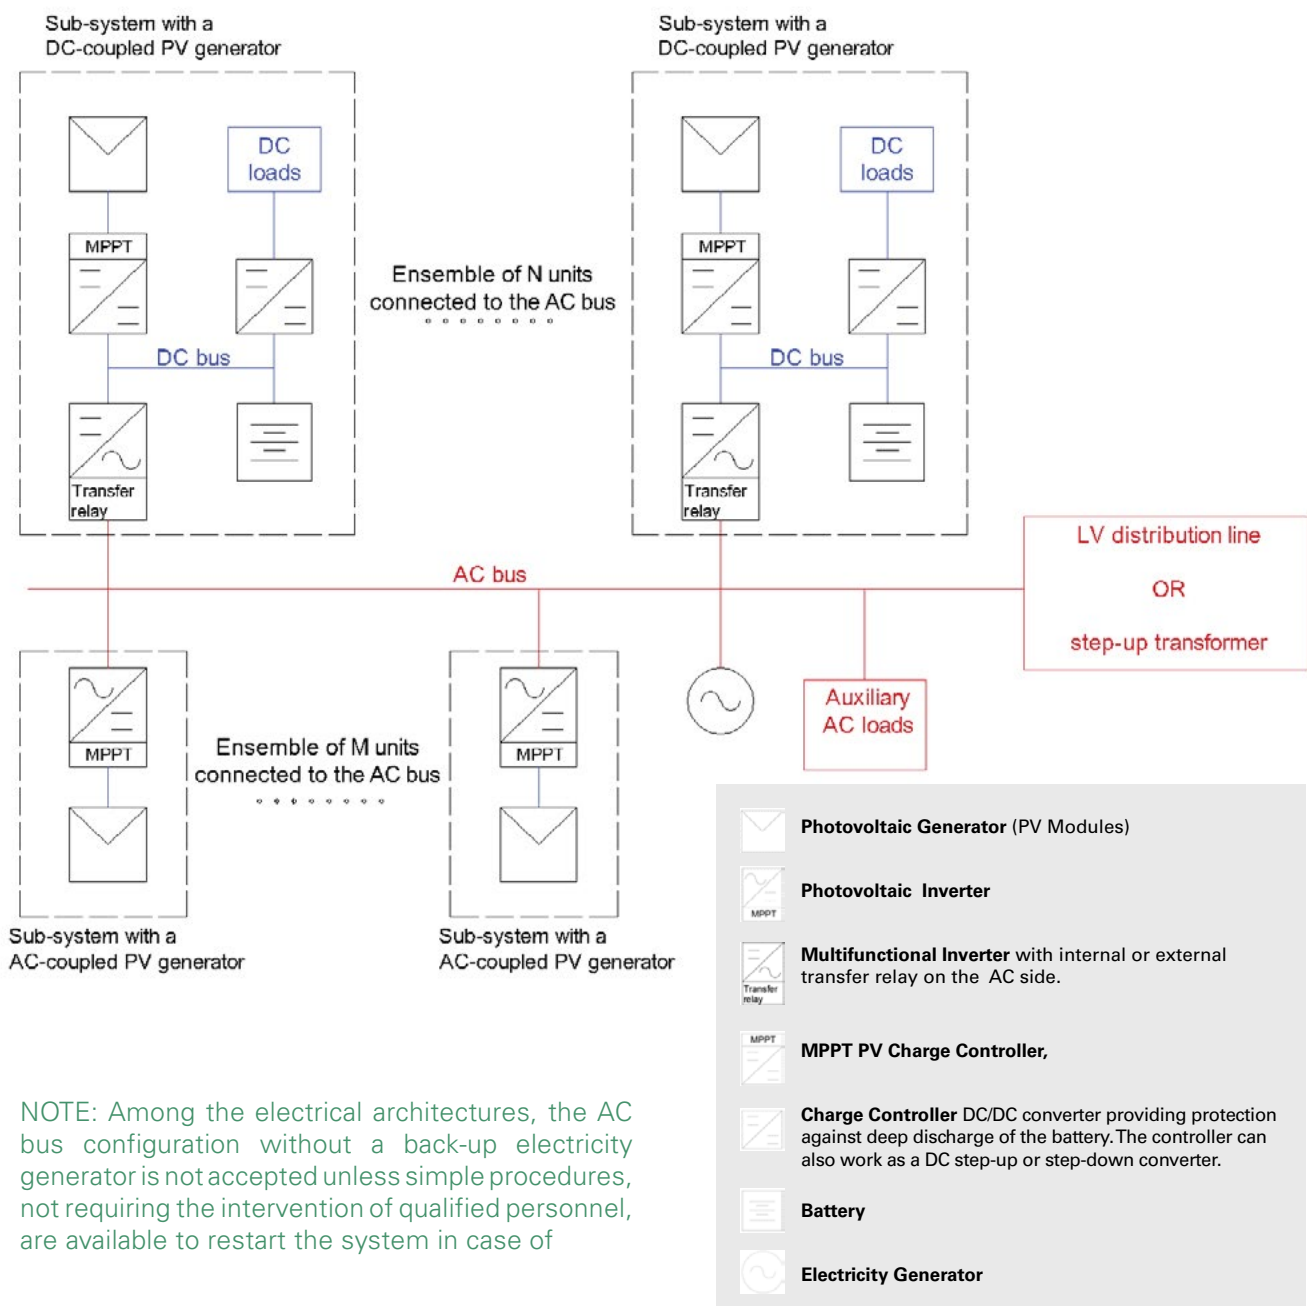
Sub-system with a DC-coupled PV generator

DC loads

MPPT

DC bus

Transfer relay

Ensemble of N units connected to the AC bus

Sub-system with a DC-coupled PV generator

DC loads

MPPT

DC bus

Transfer relay

LV distribution line

OR

step-up transformer

AC bus

MPPT

Ensemble of M units connected to the AC bus

MPPT

Auxiliary AC loads

Sub-system with a AC-coupled PV generator

Sub-system with a AC-coupled PV generator

NOTE: Among the electrical architectures, the AC bus configuration without a back-up electricity generator is not accepted unless simple procedures, not requiring the intervention of qualified personnel, are available to restart the system in case of

**Photovoltaic Generator** (PV Modules)

MPPT

**Photovoltaic Inverter**

Transfer relay

**Multifunctional Inverter** with internal or external transfer relay on the AC side.

MPPT

**MPPT PV Charge Controller,**

**Charge Controller** DC/DC converter providing protection against deep discharge of the battery. The controller can also work as a DC step-up or step-down converter.

**Battery**

**Electricity Generator**